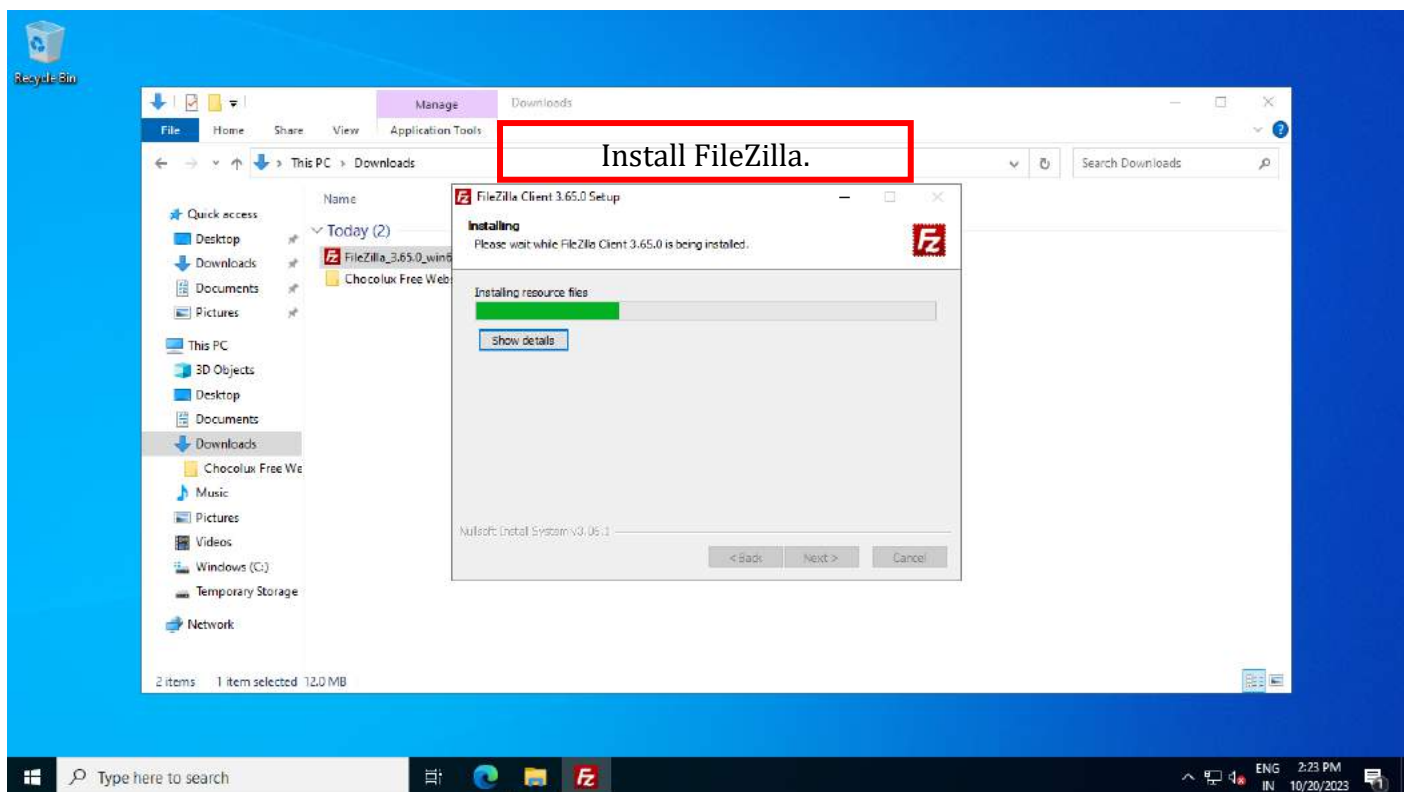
Recycle Bin

Manage
Downloads
File
Home
Share
View
Application Tools

Install FileZilla.

This PC > Downloads
Search Downloads

Name
Today (2)
FileZilla_3.65.0_win6
Chocolux Free Web

Quick access
Desktop
Downloads
Documents
Pictures
This PC
3D Objects
Desktop
Documents
Downloads
Chocolux Free We
Music
Pictures
Videos
Windows (C:)
Temporary Storage
Network

2 items 1 item selected 12.0 MB

FileZilla Client 3.65.0 Setup
Installing
Please wait while FileZilla Client 3.65.0 is being installed.
Installing resource files
Show details
Nullsoft Install System v3.06.1
< Back
Next >
Cancel

Type here to search
ENG IN
2:23 PM
10/20/2023